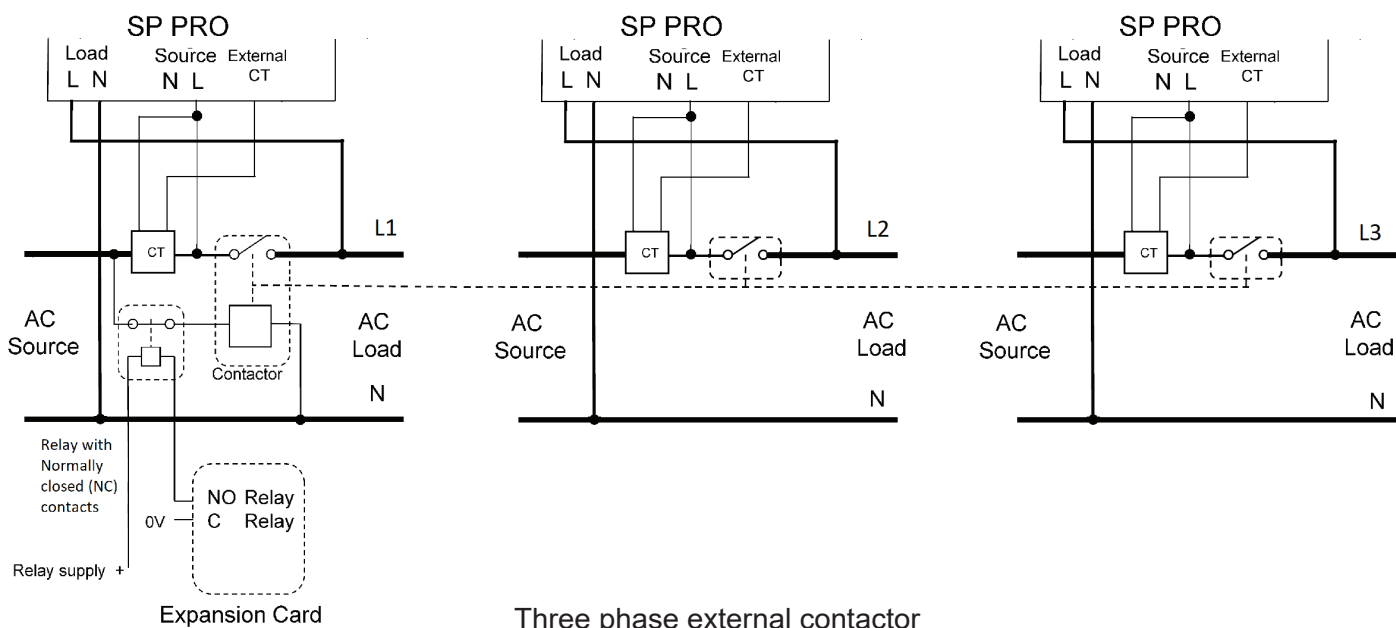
SP PRO
Load
L N
Source
N L
External
CT

CT
L1
AC
Source
AC
Load
Contactor
N
Relay with Normally closed (NC) contacts
0V
NO Relay
C Relay
Relay supply +
Expansion Card

SP PRO
Load
L N
Source
N L
External
CT

CT
L2
AC
Source
AC
Load
N

SP PRO
Load
L N
Source
N L
External
CT

CT
L3
AC
Source
AC
Load
N

Three phase external contactor